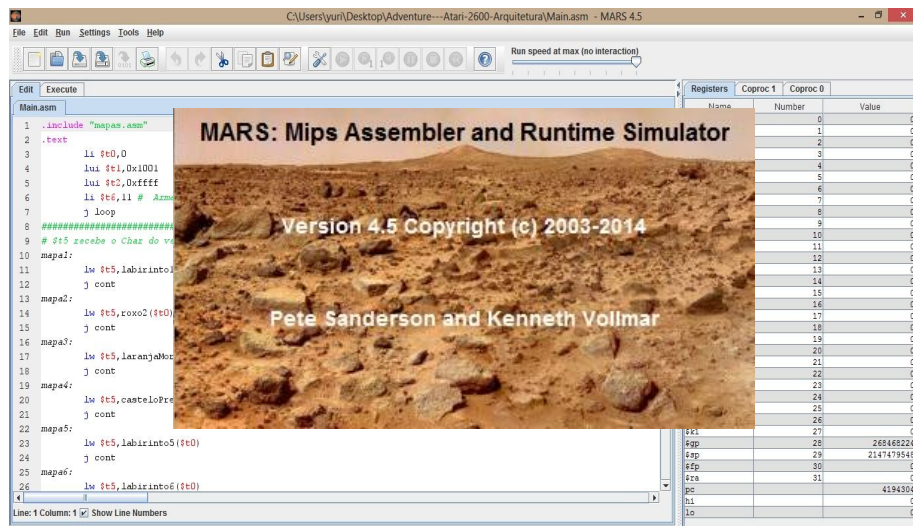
C:\Users\yuri\Desktop\Adventure---Atari-2600-Arquitetura\Main.asm - MARS 4.5

File Edit Run Settings Tools Help

Run speed at max (no interaction)

Edit Execute

Main.asm

1 .include "mapas.asm"
2 .text
3 li $t0,0
4 lui $t1,0x1001
5 lui $t2,0xffff
6 li $t6,11 # Arm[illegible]
7 j loop
8 ##########################
9 # $t5 recebe o Char do v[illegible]
10 mapa1:
11 lw $t5,labirinto1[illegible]
12 j cont
13 mapa2:
14 lw $t5,roxo2($t0)
15 j cont
16 mapa3:
17 lw $t5,laranjaMor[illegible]
18 j cont
19 mapa4:
20 lw $t5,casteloPre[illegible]
21 j cont
22 mapa5:
23 lw $t5,labirinto5($t0)
24 j cont
25 mapa6:
26 lw $t5,labirinto6($t0)

Line: 1 Column: 1 Show Line Numbers

MARS: Mips Assembler and Runtime Simulator

Version 4.5 Copyright (c) 2003-2014

Pete Sanderson and Kenneth Vollmar

Registers Coproc 1 Coproc 0

| Name | Number | Value |
|---|---|---|
| | 0 | 0 |
| | 1 | 0 |
| | 2 | 0 |
| | 3 | 0 |
| | 4 | 0 |
| | 5 | 0 |
| | 6 | 0 |
| | 7 | 0 |
| | 8 | 0 |
| | 9 | 0 |
| | 10 | 0 |
| | 11 | 0 |
| | 12 | 0 |
| | 13 | 0 |
| | 14 | 0 |
| | 15 | 0 |
| | 16 | 0 |
| | 17 | 0 |
| | 18 | 0 |
| | 19 | 0 |
| | 20 | 0 |
| | 21 | 0 |
| | 22 | 0 |
| | 23 | 0 |
| | 24 | 0 |
| | 25 | 0 |
| | 26 | 0 |
| $k1 | 27 | 0 |
| $gp | 28 | 268468224 |
| $sp | 29 | 2147479548 |
| $fp | 30 | 0 |
| $ra | 31 | 0 |
| pc | | 4194304 |
| hi | | 0 |
| lo | | 0 |